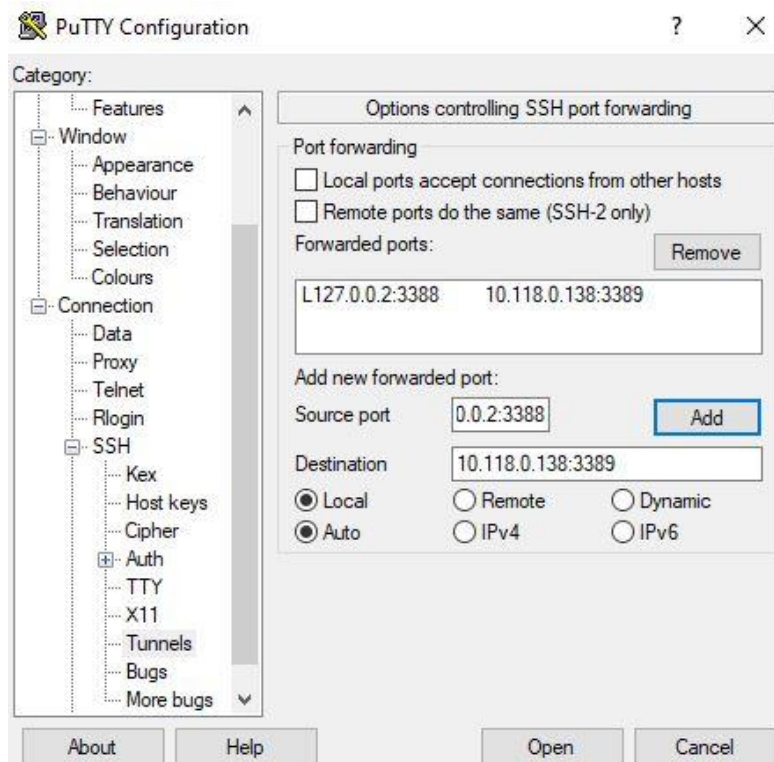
PuTTY Configuration

?

×

Category:

Features
Window
Appearance
Behaviour
Translation
Selection
Colours
Connection
Data
Proxy
Telnet
Rlogin
SSH
Kex
Host keys
Cipher
Auth
TTY
X11
Tunnels
Bugs
More bugs

Options controlling SSH port forwarding

Port forwarding

Local ports accept connections from other hosts

Remote ports do the same (SSH-2 only)

Forwarded ports:

Remove

| L127.0.0.2:3388 | 10.118.0.138:3389 |
|---|---|

Add new forwarded port:

Source port 0.0.2:3388

Add

Destination 10.118.0.138:3389

Local Remote Dynamic

Auto IPv4 IPv6

About

Help

Open

Cancel